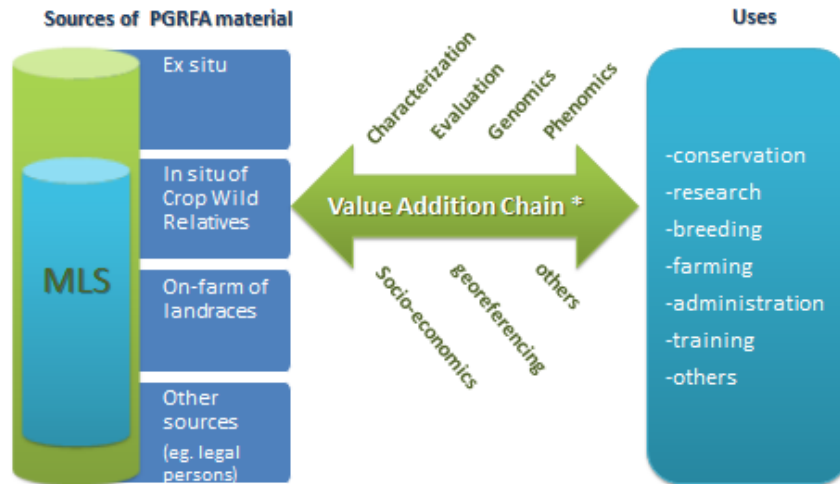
Sources of PGRFA material

Uses

MLS

Ex situ

In situ of Crop Wild Relatives

On-farm of landraces

Other sources (eg. legal persons)

Characterization

Evaluation

Genomics

Phenomics

Value Addition Chain *

Socio-economics

georeferencing

others

-conservation
-research
-breeding
-farming
-administration
-training
-others